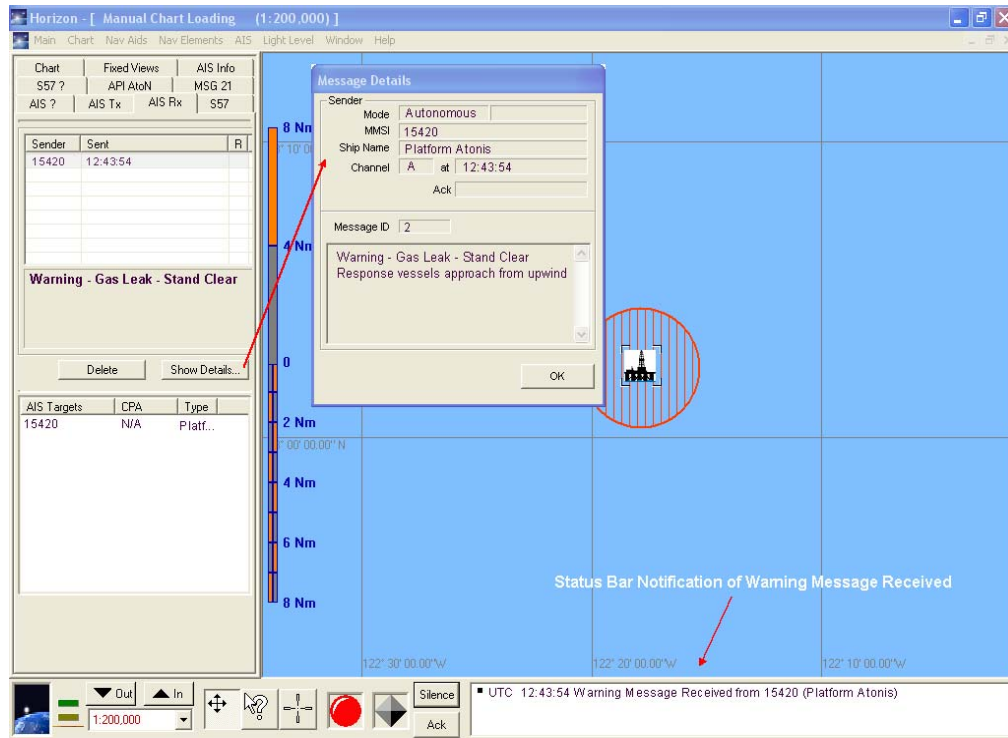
Horizon - [ Manual Chart Loading (1:200,000) ]

Main Chart Nav Aids Nav Elements AIS Light Level Window Help

Chart | Fixed Views | AIS Info
S57 ? | API AtoN | MSG 21
AIS ? | AIS Tx | AIS Rx | S57

| Sender | Sent | R |
|---|---|---|
| 15420 | 12:43:54 | |

Warning - Gas Leak - Stand Clear

Delete
Show Details...

| AIS Targets | CPA | Type |
|---|---|---|
| 15420 | N/A | Platf... |

8 Nm
10' 00
4 Nm
0
2 Nm
00' 00.00" N
4 Nm
6 Nm
8 Nm

Message Details

Sender
Mode Autonomous
MMSI 15420
Ship Name Platform Atonis
Channel A at 12:43:54
Ack

Message ID 2

Warning - Gas Leak - Stand Clear
Response vessels approach from upwind

OK

Status Bar Notification of Warning Message Received

122° 30' 00.00"W
122° 20' 00.00"W
122° 10' 00.00"W

Out
In
1:200,000
Silence
Ack

UTC 12:43:54 Warning Message Received from 15420 (Platform Atonis)